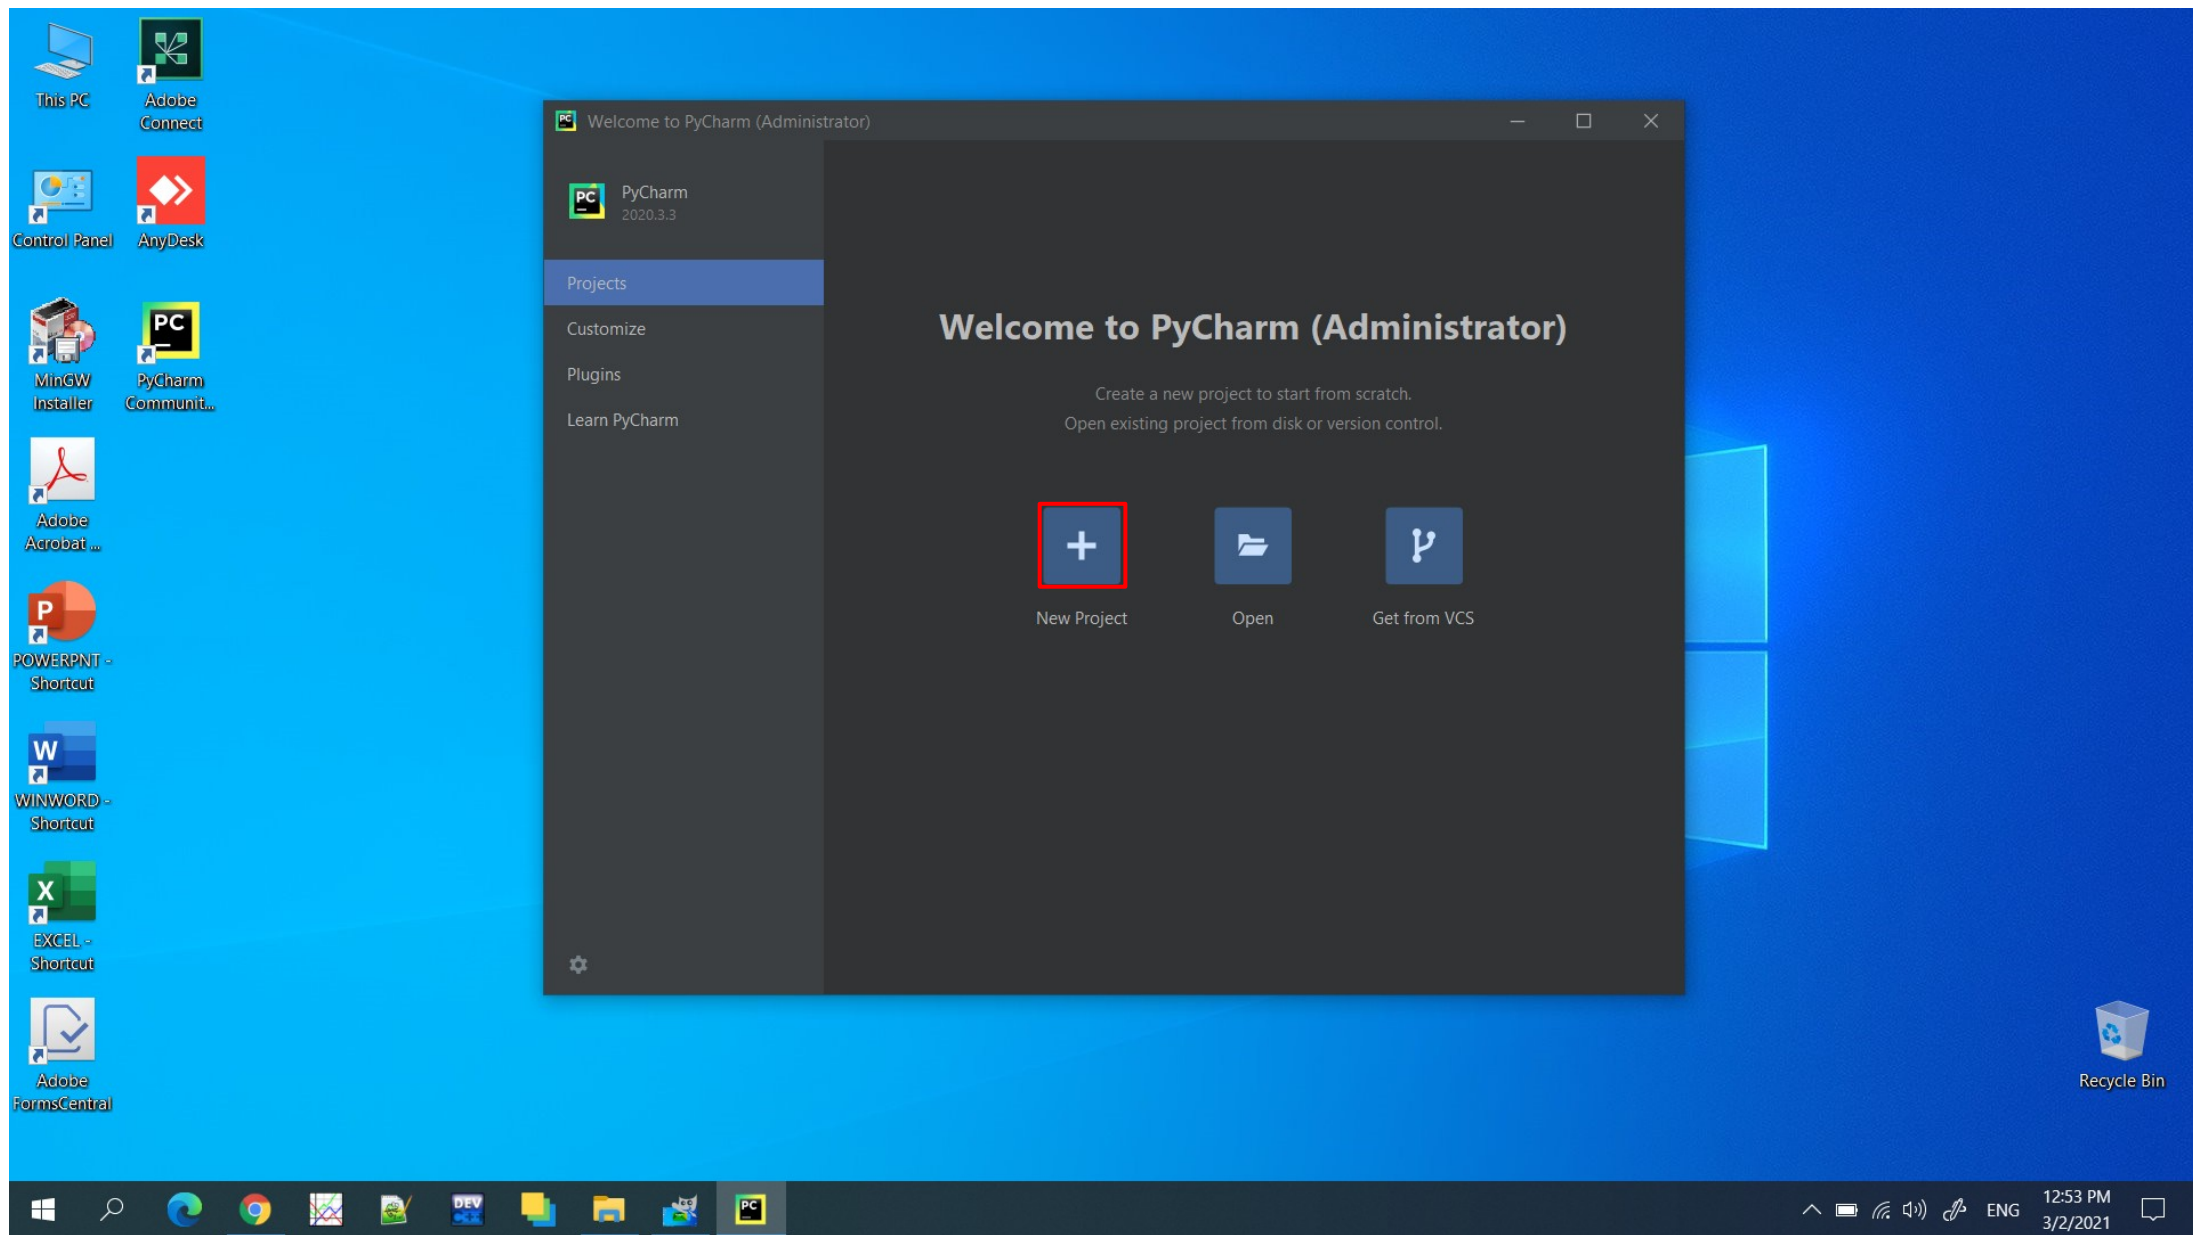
This PC
Adobe Connect
Control Panel
AnyDesk
MinGW Installer
PyCharm Communit...
Adobe Acrobat ...
POWERPNT - Shortcut
WINWORD - Shortcut
EXCEL - Shortcut
Adobe FormsCentral

Welcome to PyCharm (Administrator)

PyCharm
2020.3.3

Projects
Customize
Plugins
Learn PyCharm

Welcome to PyCharm (Administrator)

Create a new project to start from scratch.
Open existing project from disk or version control.

New Project
Open
Get from VCS

Recycle Bin

ENG
12:53 PM
3/2/2021